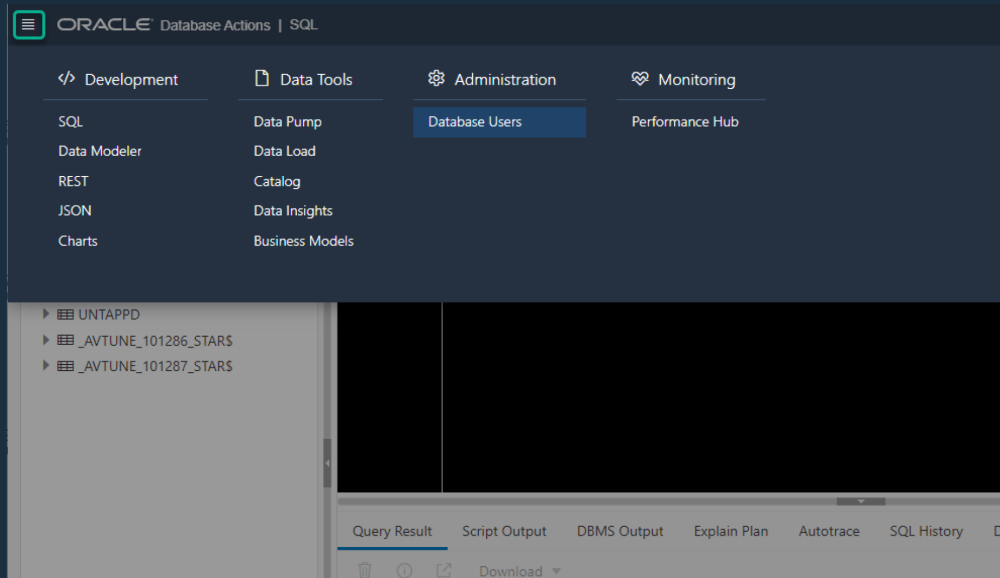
ORACLE Database Actions | SQL

Development

SQL
Data Modeler
REST
JSON
Charts

Data Tools

Data Pump
Data Load
Catalog
Data Insights
Business Models

Administration

Database Users

Monitoring

Performance Hub

UNTAPPD
_AVTUNE_101286_STAR$
_AVTUNE_101287_STAR$

Query Result
Script Output
DBMS Output
Explain Plan
Autotrace
SQL History

Download